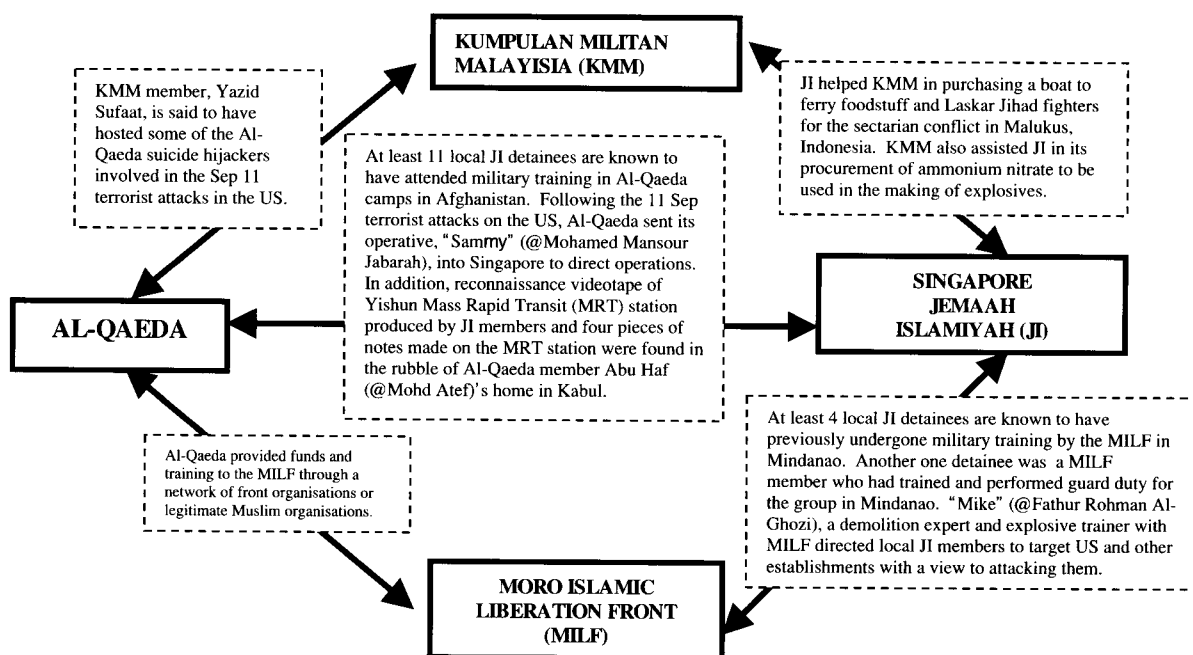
KUMPULAN MILITAN MALAYSIA (KMM)

KMM member, Yazid Sufaat, is said to have hosted some of the Al-Qaeda suicide hijackers involved in the Sep 11 terrorist attacks in the US.

JI helped KMM in purchasing a boat to ferry foodstuff and Laskar Jihad fighters for the sectarian conflict in Malukus, Indonesia. KMM also assisted JI in its procurement of ammonium nitrate to be used in the making of explosives.

At least 11 local JI detainees are known to have attended military training in Al-Qaeda camps in Afghanistan. Following the 11 Sep terrorist attacks on the US, Al-Qaeda sent its operative, "Sammy" (@Mohamed Mansour Jabarah), into Singapore to direct operations. In addition, reconnaissance videotape of Yishun Mass Rapid Transit (MRT) station produced by JI members and four pieces of notes made on the MRT station were found in the rubble of Al-Qaeda member Abu Haf (@Mohd Atef)'s home in Kabul.

AL-QAEDA

SINGAPORE JEMAAH ISLAMIYAH (JI)

Al-Qaeda provided funds and training to the MILF through a network of front organisations or legitimate Muslim organisations.

At least 4 local JI detainees are known to have previously undergone military training by the MILF in Mindanao. Another one detainee was a MILF member who had trained and performed guard duty for the group in Mindanao. "Mike" (@Fathur Rohman Al-Ghozi), a demolition expert and explosive trainer with MILF directed local JI members to target US and other establishments with a view to attacking them.

MORO ISLAMIC LIBERATION FRONT (MILF)